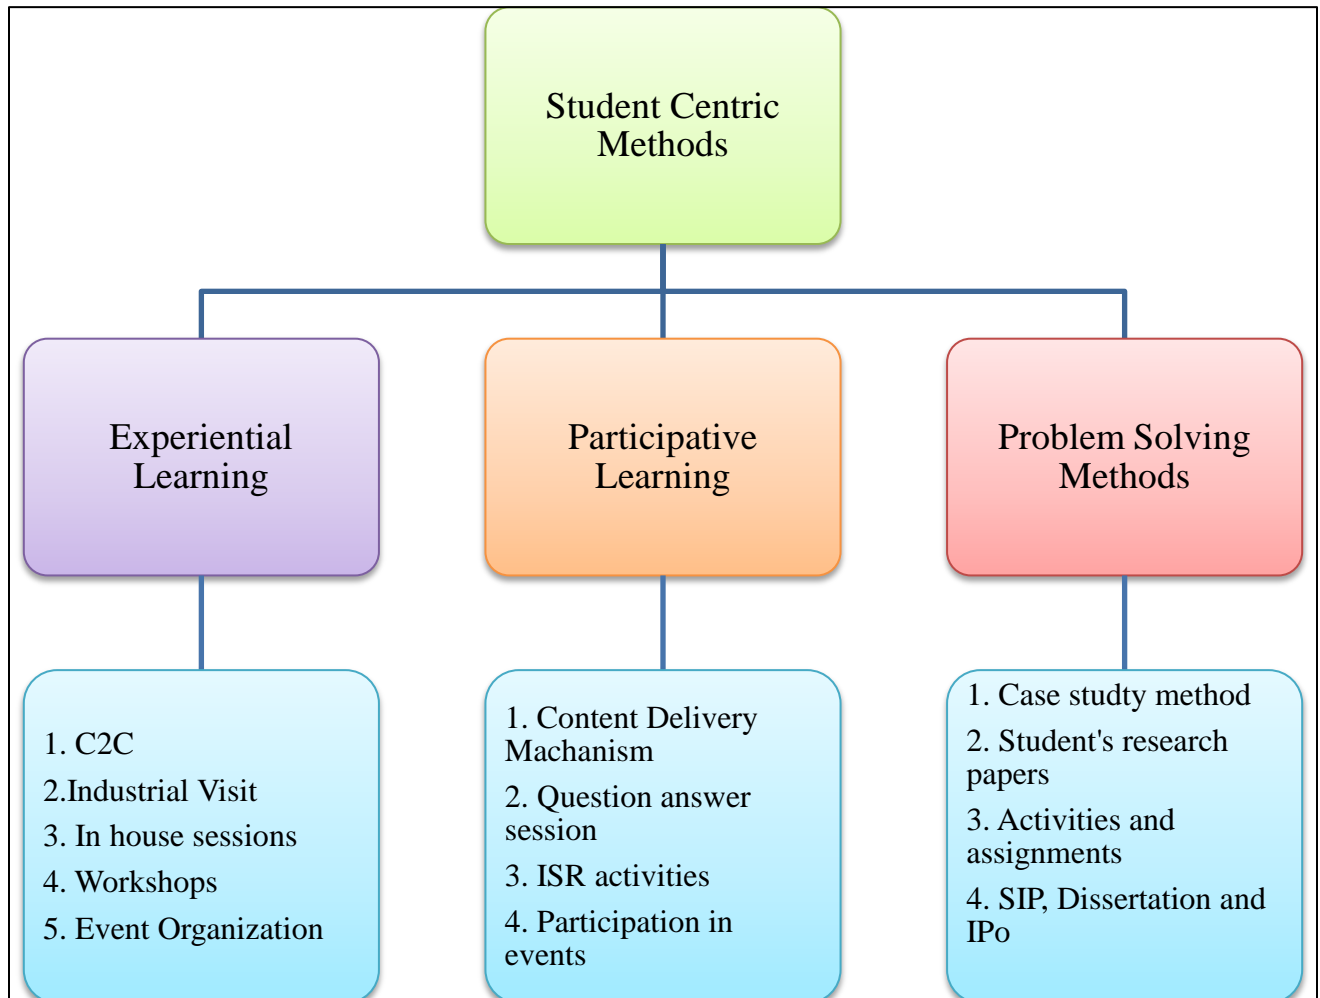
Student Centric Methods

Experiential Learning

Participative Learning

Problem Solving Methods

1. C2C
2.Industrial Visit
3. In house sessions
4. Workshops
5. Event Organization

1. Content Delivery Machanism
2. Question answer session
3. ISR activities
4. Participation in events

1. Case studty method
2. Student's research papers
3. Activities and assignments
4. SIP, Dissertation and IPo